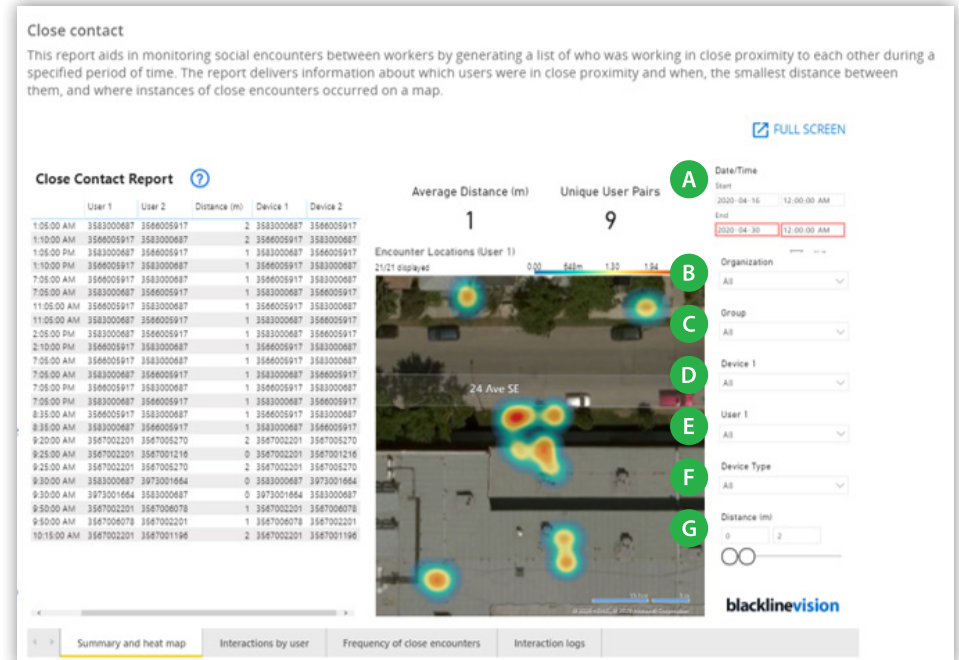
Close contact

This report aids in monitoring social encounters between workers by generating a list of who was working in close proximity to each other during a specified period of time. The report delivers information about which users were in close proximity and when, the smallest distance between them, and where instances of close encounters occurred on a map.

FULL SCREEN

Close Contact Report

| | User 1 | User 2 | Distance (m) | Device 1 | Device 2 |
|---|---|---|---|---|---|
| 1:05:00 AM | 3583000687 | 3566005917 | 2 | 3583000687 | 3566005917 |
| 1:10:00 AM | 3566005917 | 3583000687 | 2 | 3566005917 | 3583000687 |
| 1:05:00 PM | 3583000687 | 3566005917 | 1 | 3583000687 | 3566005917 |
| 1:10:00 PM | 3566005917 | 3583000687 | 1 | 3566005917 | 3583000687 |
| 7:05:00 AM | 3566005917 | 3583000687 | 1 | 3566005917 | 3583000687 |
| 7:05:00 AM | 3583000687 | 3566005917 | 1 | 3583000687 | 3566005917 |
| 11:05:00 AM | 3566005917 | 3583000687 | 1 | 3566005917 | 3583000687 |
| 11:05:00 AM | 3583000687 | 3566005917 | 1 | 3583000687 | 3566005917 |
| 2:05:00 PM | 3583000687 | 3566005917 | 1 | 3583000687 | 3566005917 |
| 2:10:00 PM | 3566005917 | 3583000687 | 1 | 3566005917 | 3583000687 |
| 7:05:00 AM | 3583000687 | 3566005917 | 1 | 3583000687 | 3566005917 |
| 7:05:00 AM | 3566005917 | 3583000687 | 1 | 3566005917 | 3583000687 |
| 7:05:00 PM | 3566005917 | 3583000687 | 1 | 3566005917 | 3583000687 |
| 7:05:00 PM | 3583000687 | 3566005917 | 1 | 3583000687 | 3566005917 |
| 8:35:00 AM | 3566005917 | 3583000687 | 1 | 3566005917 | 3583000687 |
| 8:35:00 AM | 3583000687 | 3566005917 | 1 | 3583000687 | 3566005917 |
| 9:20:00 AM | 3567002201 | 3567005270 | 2 | 3567002201 | 3567005270 |
| 9:25:00 AM | 3567002201 | 3567001216 | 0 | 3567002201 | 3567001216 |
| 9:25:00 AM | 3567002201 | 3567005270 | 2 | 3567002201 | 3567005270 |
| 9:30:00 AM | 3583000687 | 3973001664 | 0 | 3583000687 | 3973001664 |
| 9:30:00 AM | 3973001664 | 3583000687 | 0 | 3973001664 | 3583000687 |
| 9:50:00 AM | 3567002201 | 3567006078 | 1 | 3567002201 | 3567006078 |
| 9:50:00 AM | 3567006078 | 3567002201 | 1 | 3567006078 | 3567002201 |
| 10:15:00 AM | 3567002201 | 3567001196 | 2 | 3567002201 | 3567001196 |

Average Distance (m)
1

Unique User Pairs
9

Encounter Locations (User 1)
21/21 displayed
0.00 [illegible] 1.30 1.94

24 Ave SE

A
Date/Time
Start
2020-04-16 12:00:00 AM
End
2020-04-30 12:00:00 AM

B
Organization
All

C
Group
All

D
Device 1
All

E
User 1
All

F
Device Type
All

G
Distance (m)
0 2

blacklinevision

Summary and heat map | Interactions by user | Frequency of close encounters | Interaction logs